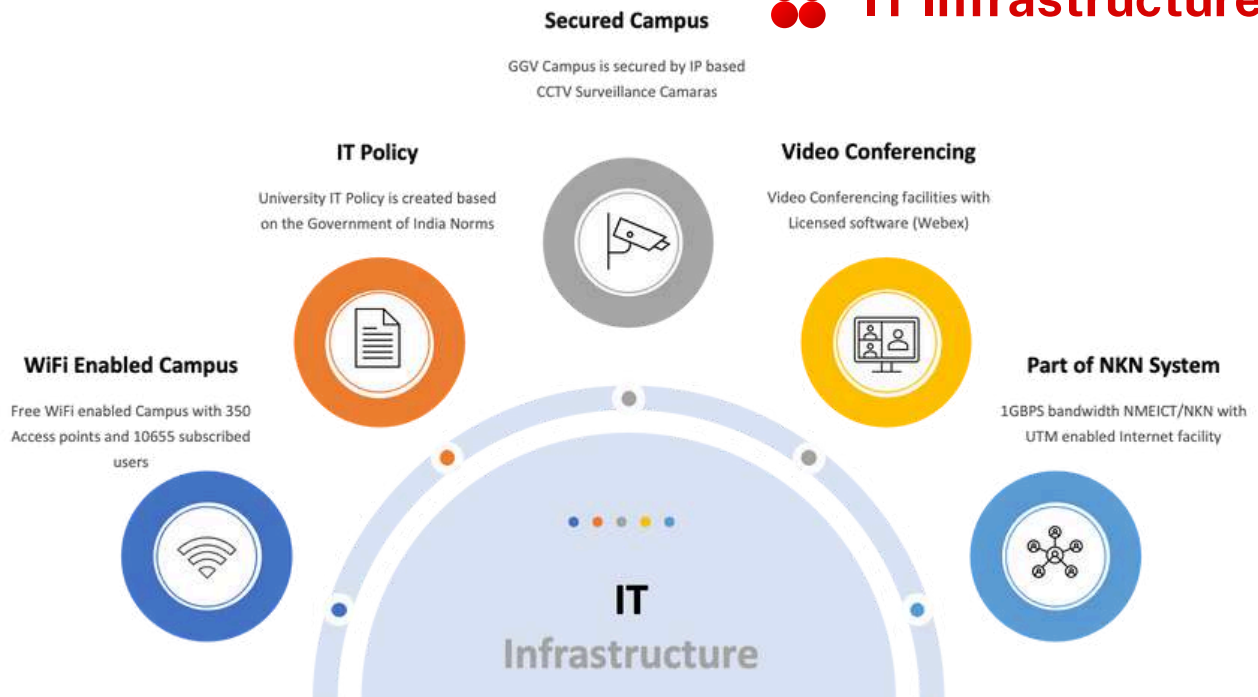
IT Infrastructure

Secured Campus

GGV Campus is secured by IP based CCTV Surveillance Camaras

IT Policy

University IT Policy is created based on the Government of India Norms

Video Conferencing

Video Conferencing facilities with Licensed software (Webex)

WiFi Enabled Campus

Free WiFi enabled Campus with 350 Access points and 10655 subscribed users

Part of NKN System

1GBPS bandwidth NMEICT/NKN with UTM enabled Internet facility

IT
Infrastructure